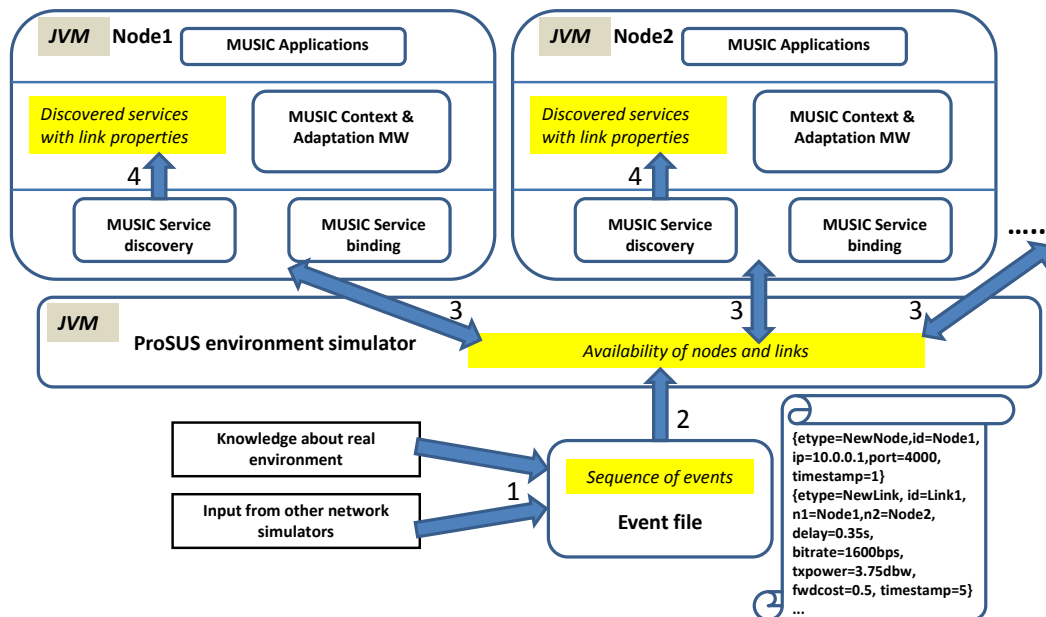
JVM Node1
MUSIC Applications
Discovered services with link properties
MUSIC Context & Adaptation MW
4
MUSIC Service discovery
MUSIC Service binding

JVM Node2
MUSIC Applications
Discovered services with link properties
MUSIC Context & Adaptation MW
4
MUSIC Service discovery
MUSIC Service binding

.....

3
3
3
JVM
ProSUS environment simulator
Availability of nodes and links

2
Knowledge about real environment
1
Input from other network simulators
Sequence of events
Event file

{etype=NewNode,id=Node1, ip=10.0.0.1,port=4000, timestamp=1}
{etype=NewLink, id=Link1, n1=Node1,n2=Node2, delay=0.35s, bitrate=1600bps, txpower=3.75dbw, fwdcost=0.5, timestamp=5}
...